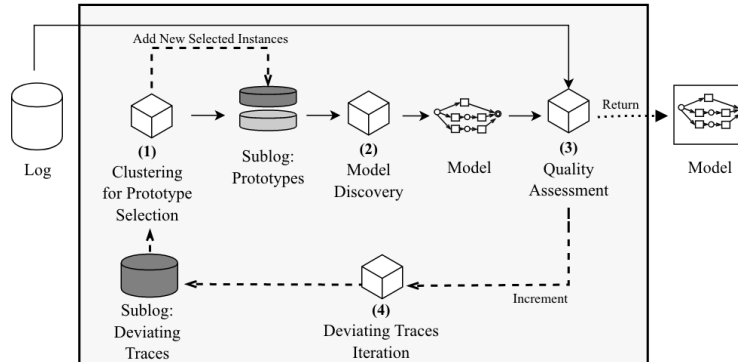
Add New Selected Instances

Log

(1)
Clustering for Prototype Selection

Sublog: Prototypes

(2)
Model Discovery

Model

(3)
Quality Assessment

Return

Model

Sublog: Deviating Traces

(4)
Deviating Traces Iteration

Increment